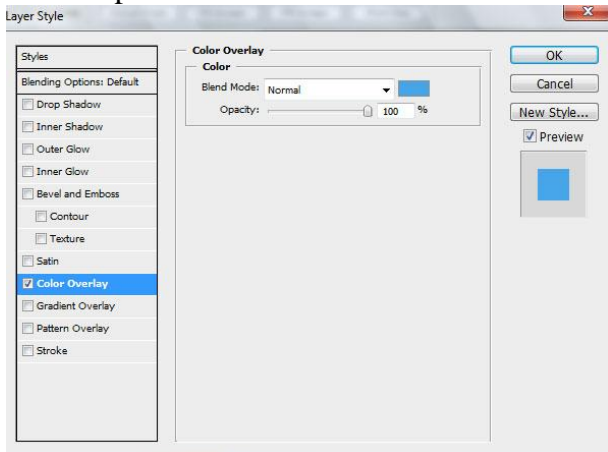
Layer Style

Styles
Blending Options: Default
Drop Shadow
Inner Shadow
Outer Glow
Inner Glow
Bevel and Emboss
Contour
Texture
Satin
Color Overlay
Gradient Overlay
Pattern Overlay
Stroke

Color Overlay
Color
Blend Mode: Normal
Opacity: 100 %

OK
Cancel
New Style...
Preview